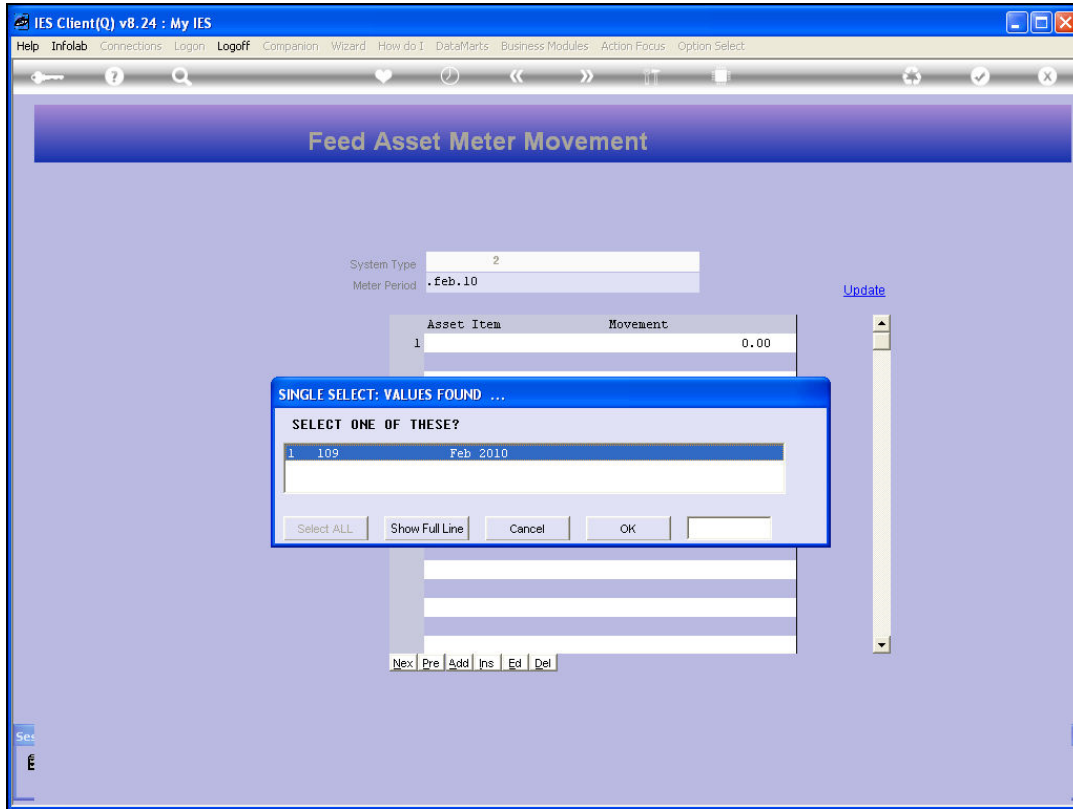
IES Client(Q) v8.24 : My IES

Help Infolab Connections Logon Logoff Companion Wizard How do I DataMarts Business Modules Action Focus Option Select

Feed Asset Meter Movement

System Type 2
Meter Period .feb.10

Update

| | Asset Item | Movement |
|---|---|---|
| 1 | | 0.00 |

SINGLE SELECT: VALUES FOUND ...

SELECT ONE OF THESE?

1 109 Feb 2010

Select ALL Show Full Line Cancel OK

Nex Pre Add Ins Ed Del

Ses
E